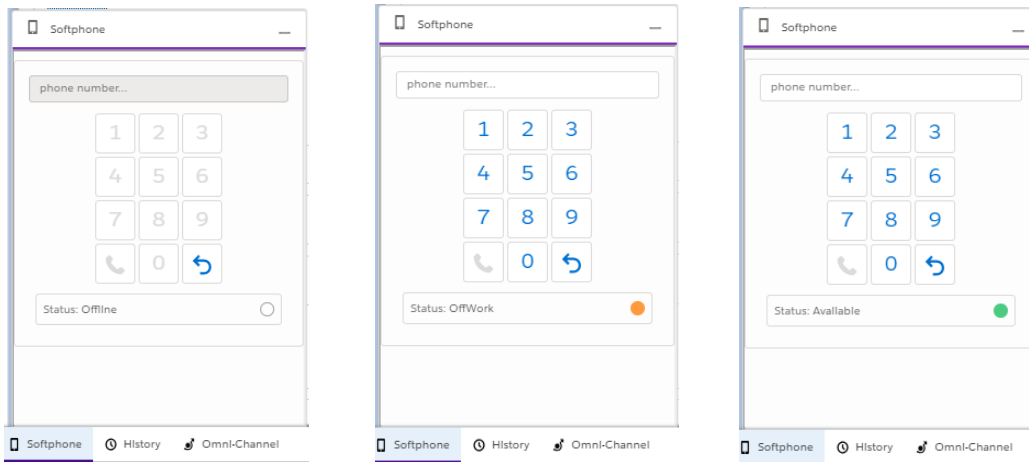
Softphone

phone number...

| 1 | 2 | 3 |
|---|---|---|
| 4 | 5 | 6 |
| 7 | 8 | 9 |
| | 0 | |

Status: Offline

Softphone History Omni-Channel

Softphone

phone number...

| 1 | 2 | 3 |
|---|---|---|
| 4 | 5 | 6 |
| 7 | 8 | 9 |
| | 0 | |

Status: OffWork

Softphone History Omni-Channel

Softphone

phone number...

| 1 | 2 | 3 |
|---|---|---|
| 4 | 5 | 6 |
| 7 | 8 | 9 |
| | 0 | |

Status: Available

Softphone History Omni-Channel